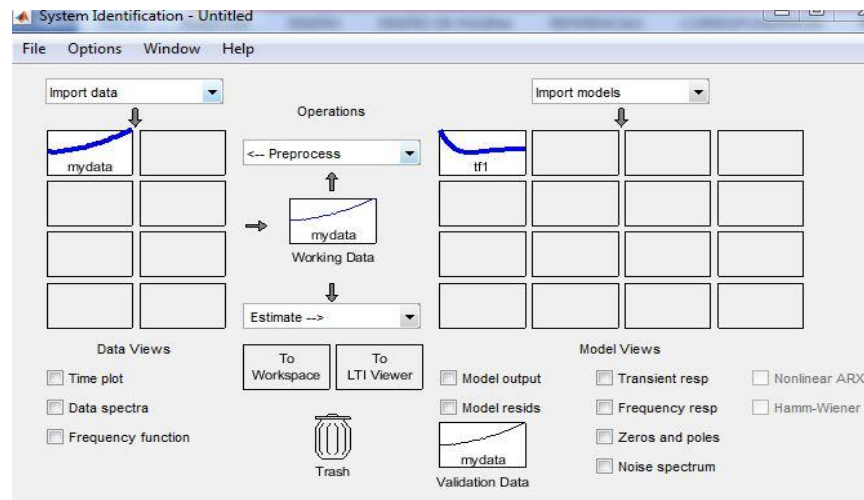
System Identification - Untitled

File Options Window Help

Import data

Operations

Import models

mydata

<-- Preprocess

tf1

mydata
Working Data

Estimate -->

Data Views

To Workspace

To LTI Viewer

Model Views

Time plot

Data spectra

Frequency function

Trash

Model output

Model resids

mydata
Validation Data

Transient resp

Frequency resp

Zeros and poles

Noise spectrum

Nonlinear ARX

Hamm-Wiener